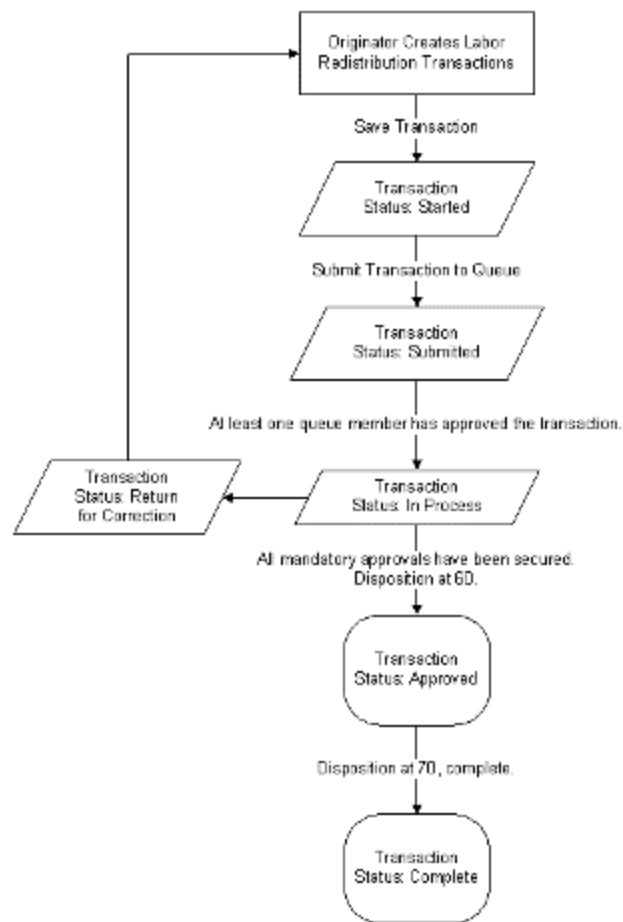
Originator Creates Labor Redistribution Transactions

Save Transaction

Transaction Status: Started

Submit Transaction to Queue

Transaction Status: Submitted

At least one queue member has approved the transaction.

Transaction Status: Return for Correction

Transaction Status: In Process

All mandatory approvals have been secured. Disposition at 60.

Transaction Status: Approved

Disposition at 70, complete.

Transaction Status: Complete